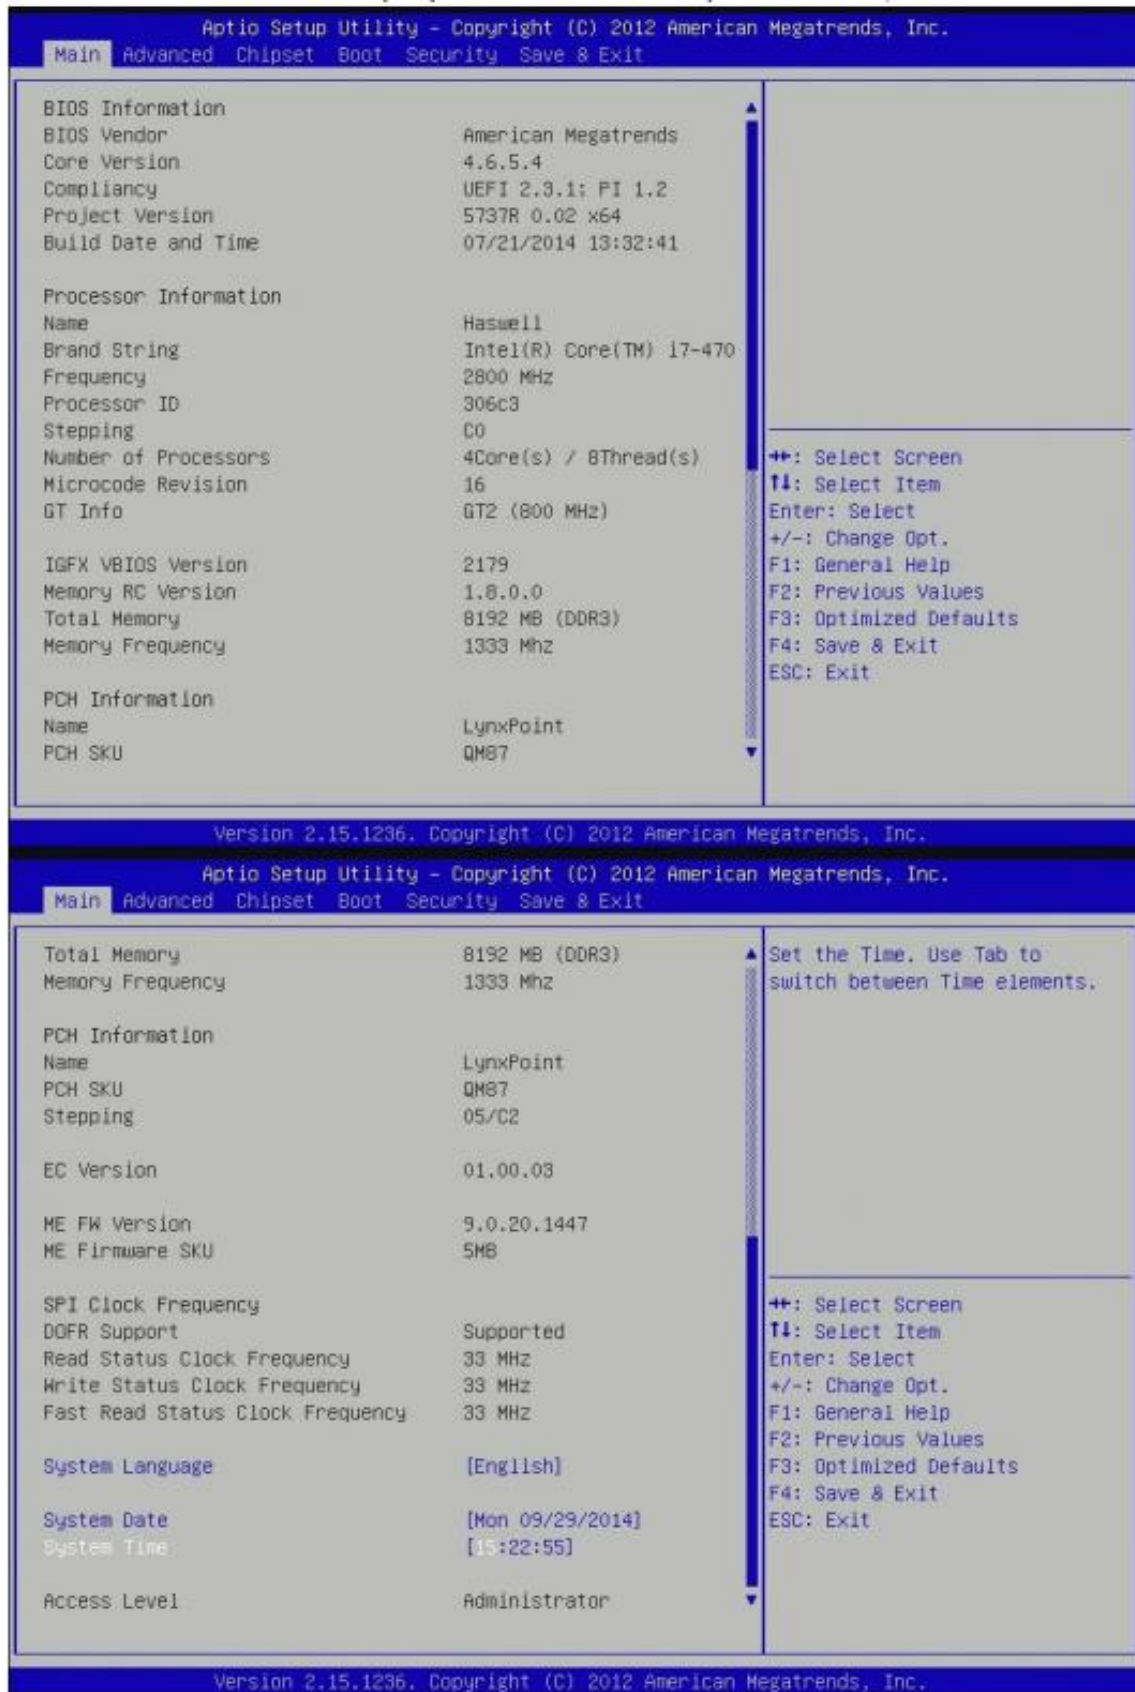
Aptio Setup Utility – Copyright (C) 2012 American Megatrends, Inc.
Main Advanced Chipset Boot Security Save & Exit

| | |
|---|---|
| BIOS Information | |
| BIOS Vendor | American Megatrends |
| Core Version | 4.6.5.4 |
| Compliancy | UEFI 2.3.1; PI 1.2 |
| Project Version | 5737R 0.02 x64 |
| Build Date and Time | 07/21/2014 13:32:41 |
| Processor Information | |
| Name | Haswell |
| Brand String | Intel(R) Core(TM) i7-470 |
| Frequency | 2800 MHz |
| Processor ID | 306c3 |
| Stepping | C0 |
| Number of Processors | 4Core(s) / 8Thread(s) |
| Microcode Revision | 16 |
| GT Info | GT2 (800 MHz) |
| IGFX VBIOS Version | 2179 |
| Memory RC Version | 1.8.0.0 |
| Total Memory | 8192 MB (DDR3) |
| Memory Frequency | 1333 Mhz |
| PCH Information | |
| Name | LynxPoint |
| PCH SKU | QM87 |

↔: Select Screen
↑↓: Select Item
Enter: Select
+/-: Change Opt.
F1: General Help
F2: Previous Values
F3: Optimized Defaults
F4: Save & Exit
ESC: Exit

Version 2.15.1236. Copyright (C) 2012 American Megatrends, Inc.

Aptio Setup Utility – Copyright (C) 2012 American Megatrends, Inc.
Main Advanced Chipset Boot Security Save & Exit

| | |
|---|---|
| Total Memory | 8192 MB (DDR3) |
| Memory Frequency | 1333 Mhz |
| PCH Information | |
| Name | LynxPoint |
| PCH SKU | QM87 |
| Stepping | 05/C2 |
| EC Version | 01.00.03 |
| ME FW Version | 9.0.20.1447 |
| ME Firmware SKU | 5MB |
| SPI Clock Frequency | |
| DOFR Support | Supported |
| Read Status Clock Frequency | 33 MHz |
| Write Status Clock Frequency | 33 MHz |
| Fast Read Status Clock Frequency | 33 MHz |
| System Language | [English] |
| System Date | [Mon 09/29/2014] |
| System Time | [15:22:55] |
| Access Level | Administrator |

Set the Time. Use Tab to switch between Time elements.

↔: Select Screen
↑↓: Select Item
Enter: Select
+/-: Change Opt.
F1: General Help
F2: Previous Values
F3: Optimized Defaults
F4: Save & Exit
ESC: Exit

Version 2.15.1236. Copyright (C) 2012 American Megatrends, Inc.